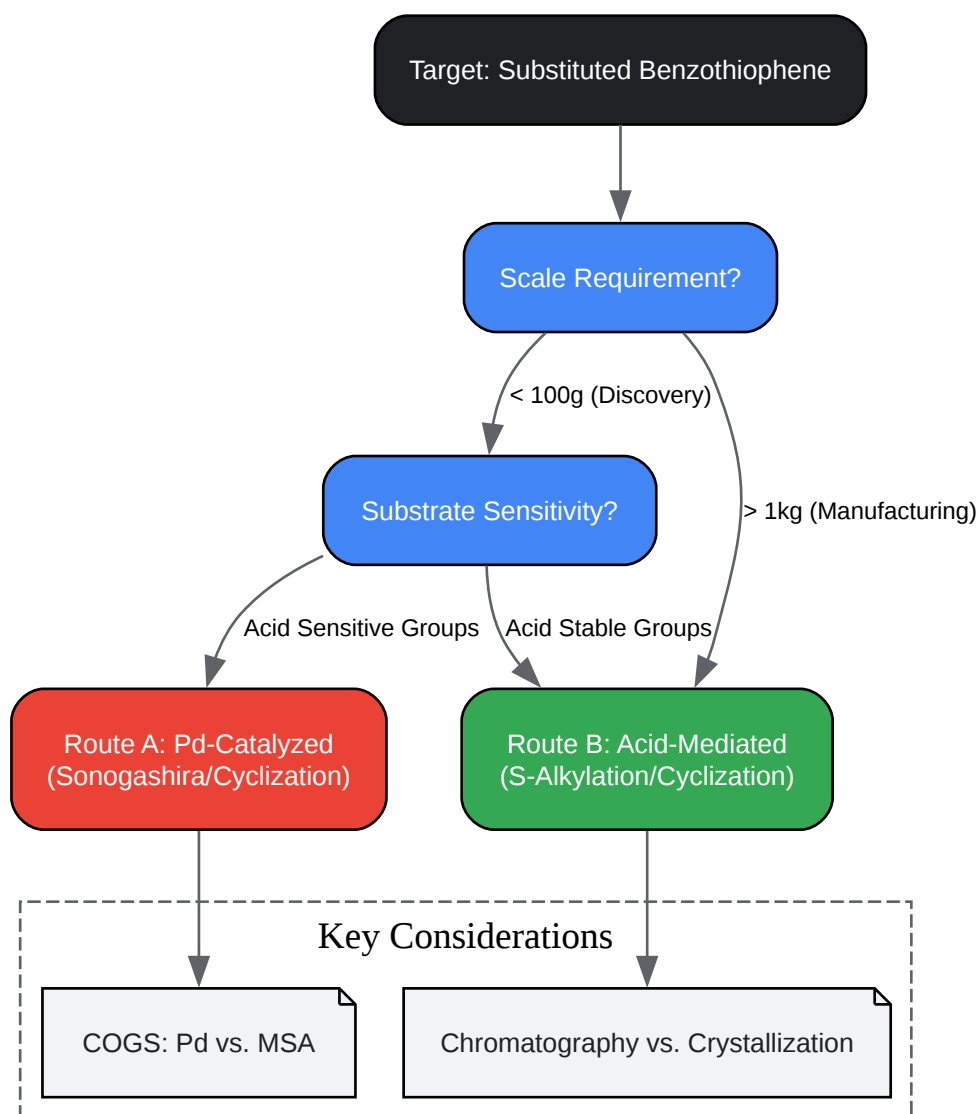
Target: Substituted Benzothiophene

Scale Requirement?

< 100g (Discovery)

> 1kg (Manufacturing)

Substrate Sensitivity?

Acid Sensitive Groups

Acid Stable Groups

Route A: Pd-Catalyzed (Sonogashira/Cyclization)

Route B: Acid-Mediated (S-Alkylation/Cyclization)

Key Considerations

COGS: Pd vs. MSA

Chromatography vs. Crystallization